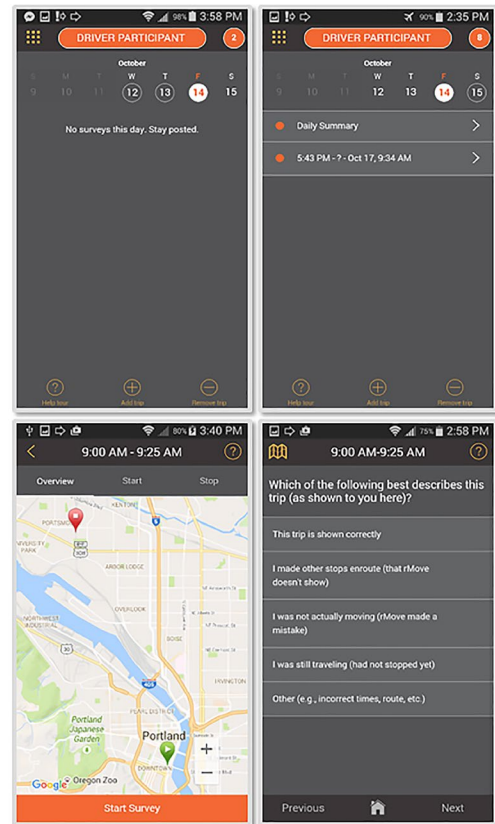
98% 3:58 PM

DRIVER PARTICIPANT 2

October

| S | M | T | W | T | F | S |
|---|---|---|---|---|---|---|
| 9 | 10 | 11 | 12 | 13 | 14 | 15 |

No surveys this day. Stay posted.

Help tour Add trip Remove trip

90% 2:35 PM

DRIVER PARTICIPANT 8

October

| S | M | T | W | T | F | S |
|---|---|---|---|---|---|---|
| 9 | 10 | 11 | 12 | 13 | 14 | 15 |

Daily Summary

5:43 PM - ? - Oct 17, 9:34 AM

Help tour Add trip Remove trip

80% 3:40 PM

9:00 AM - 9:25 AM

Overview Start Stop

KENTON PORTSMOUTH UNIVERSITY PARK NORTH PORTLAND INDUSTRIAL ARBOR LODGE OVERLOOK NORTHWEST INDUSTRIAL BOISE IRVINGTON PEARL DISTRICT Portland Japanese Garden Portland Oregon Zoo DOWNTOWN 30 405 Google

Start Survey

75% 2:58 PM

9:00 AM-9:25 AM

Which of the following best describes this trip (as shown to you here)?

This trip is shown correctly

I made other stops enroute (that rMove doesn't show)

I was not actually moving (rMove made a mistake)

I was still traveling (had not stopped yet)

Other (e.g., incorrect times, route, etc.)

Previous Next